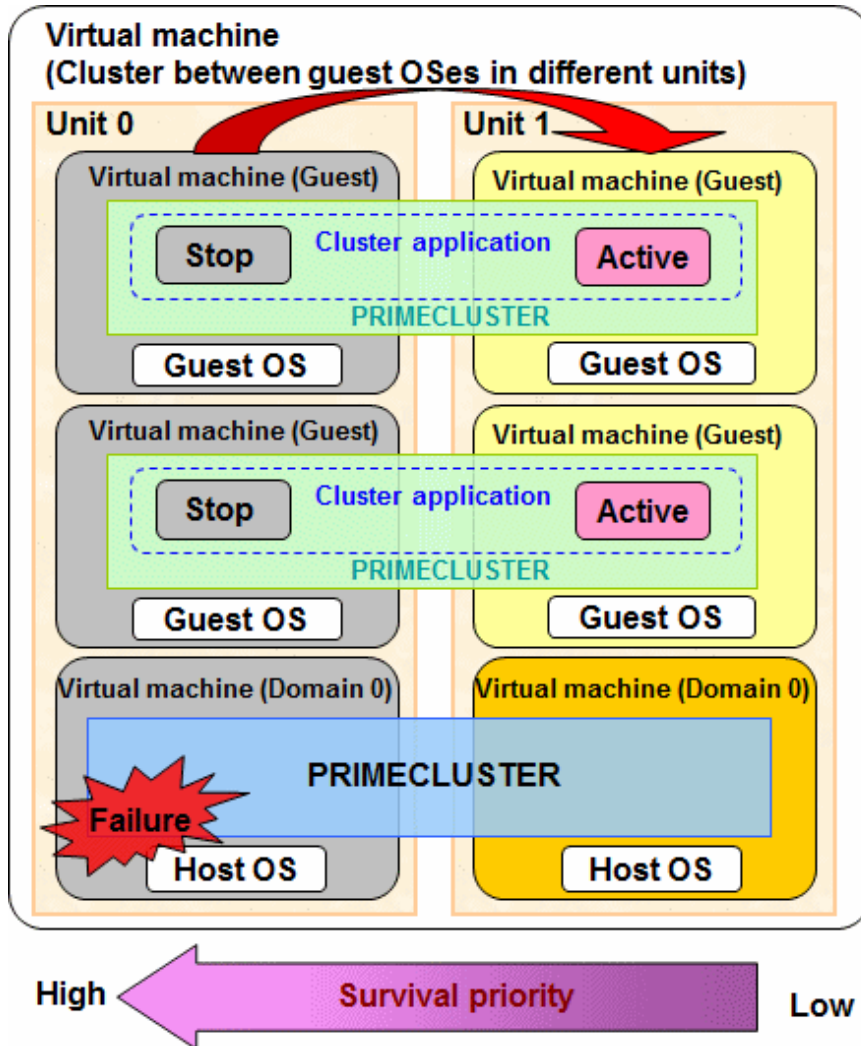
Virtual machine
(Cluster between guest OSes in different units)

Unit 0

Unit 1

Virtual machine (Guest)

Virtual machine (Guest)

Stop

Cluster application

Active

PRIMECLUSTER

Guest OS

Guest OS

Virtual machine (Guest)

Virtual machine (Guest)

Stop

Cluster application

Active

PRIMECLUSTER

Guest OS

Guest OS

Virtual machine (Domain 0)

Virtual machine (Domain 0)

PRIMECLUSTER

Failure

Host OS

Host OS

High

Survival priority

Low